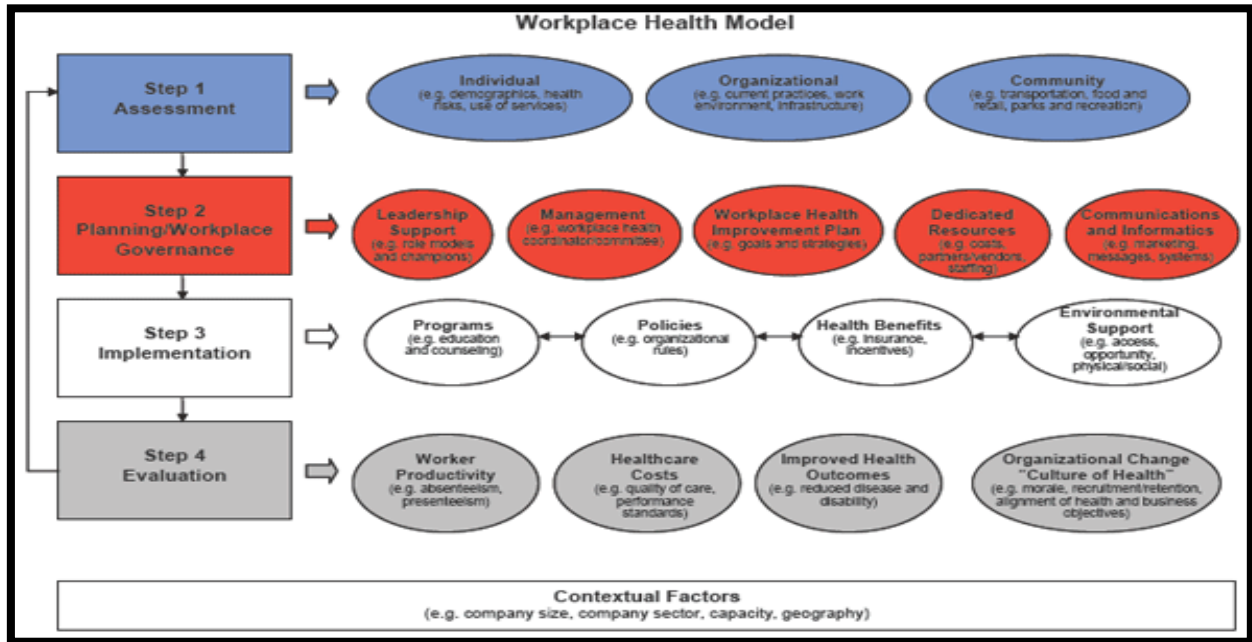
Workplace Health Model

Step 1
Assessment

Individual
(e.g. demographics, health risks, use of services)

Organizational
(e.g. current practices, work environment, infrastructure)

Community
(e.g. transportation, food and retail, parks and recreation)

Step 2
Planning/Workplace Governance

Leadership Support
(e.g. role models and champions)

Management
(e.g. workplace health coordinator/committee)

Workplace Health Improvement Plan
(e.g. goals and strategies)

Dedicated Resources
(e.g. costs, partners/vendors, staffing)

Communications and Informatics
(e.g. marketing, messages, systems)

Step 3
Implementation

Programs
(e.g. education and counseling)

Policies
(e.g. organizational rules)

Health Benefits
(e.g. insurance, incentives)

Environmental Support
(e.g. access, opportunity, physical/social)

Step 4
Evaluation

Worker Productivity
(e.g. absenteeism, presenteeism)

Healthcare Costs
(e.g. quality of care, performance standards)

Improved Health Outcomes
(e.g. reduced disease and disability)

Organizational Change "Culture of Health"
(e.g. morale, recruitment/retention, alignment of health and business objectives)

Contextual Factors
(e.g. company size, company sector, capacity, geography)